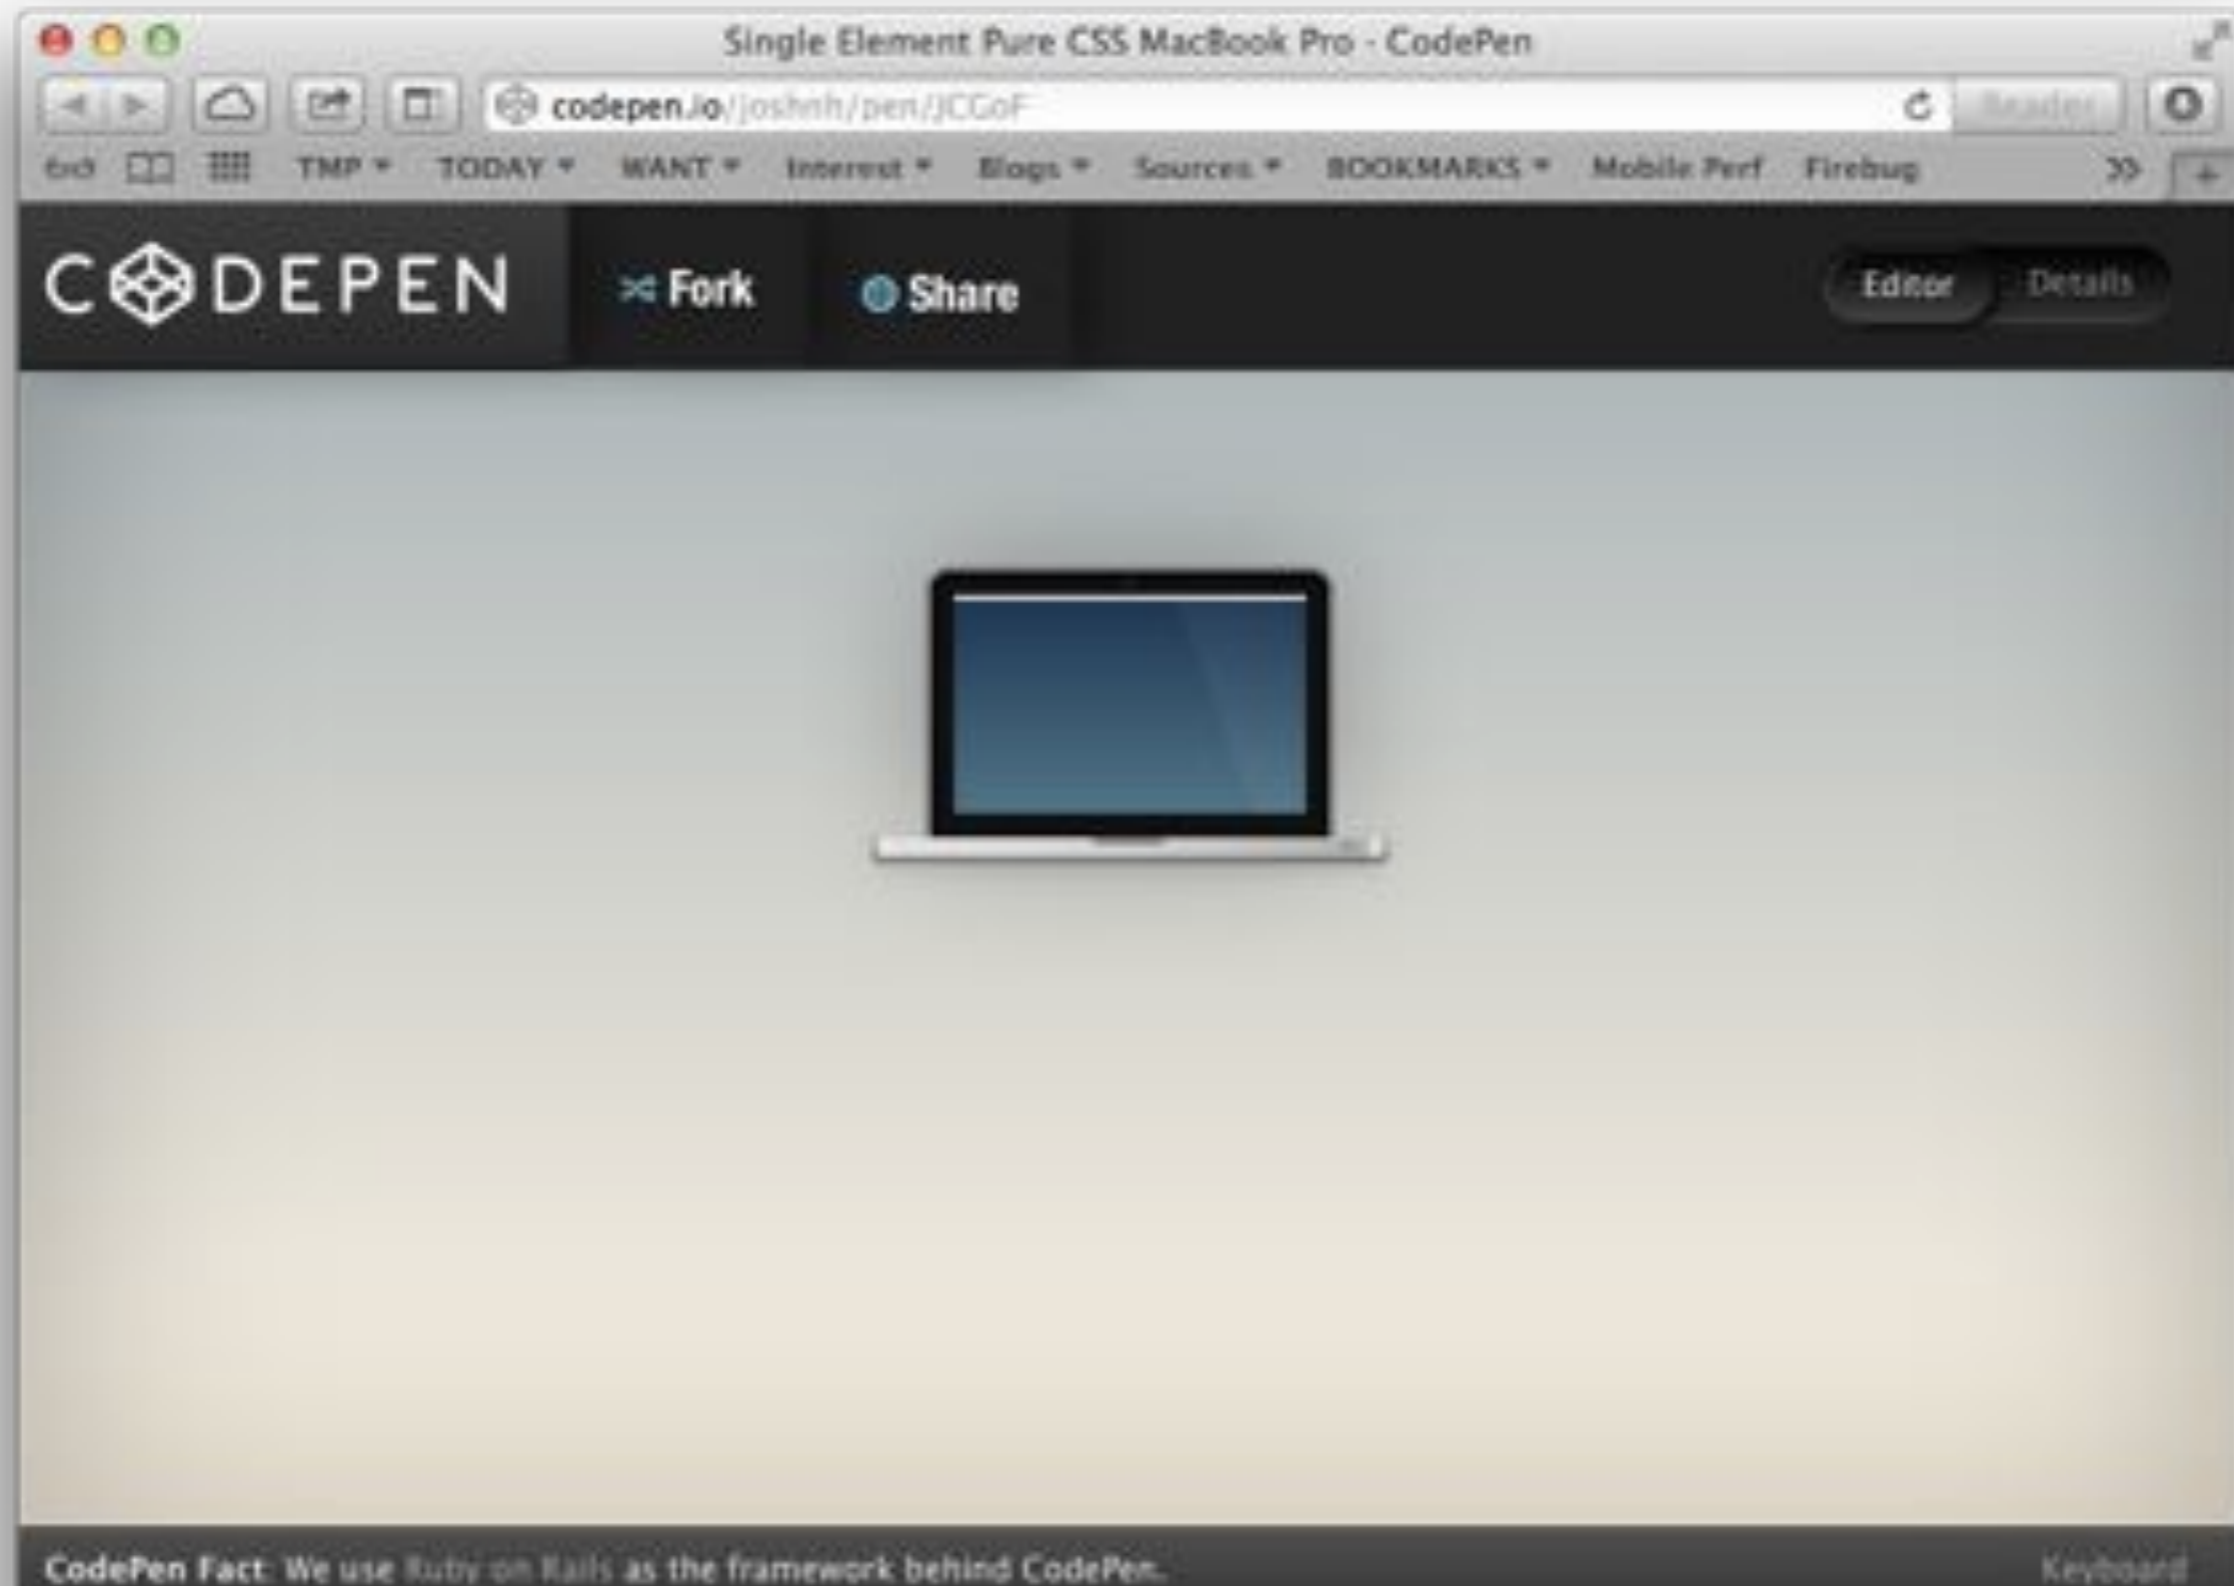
Single Element Pure CSS MacBook Pro - CodePen

codepen.io/joshnh/pen/JCGoF

Reader

TMP ▾ TODAY ▾ WANT ▾ Interest ▾ Blogs ▾ Sources ▾ BOOKMARKS ▾ Mobile Perf Firebug

CODEPEN

Fork

Share

Editor Details

CodePen Fact: We use Ruby on Rails as the framework behind CodePen.

Keyboard